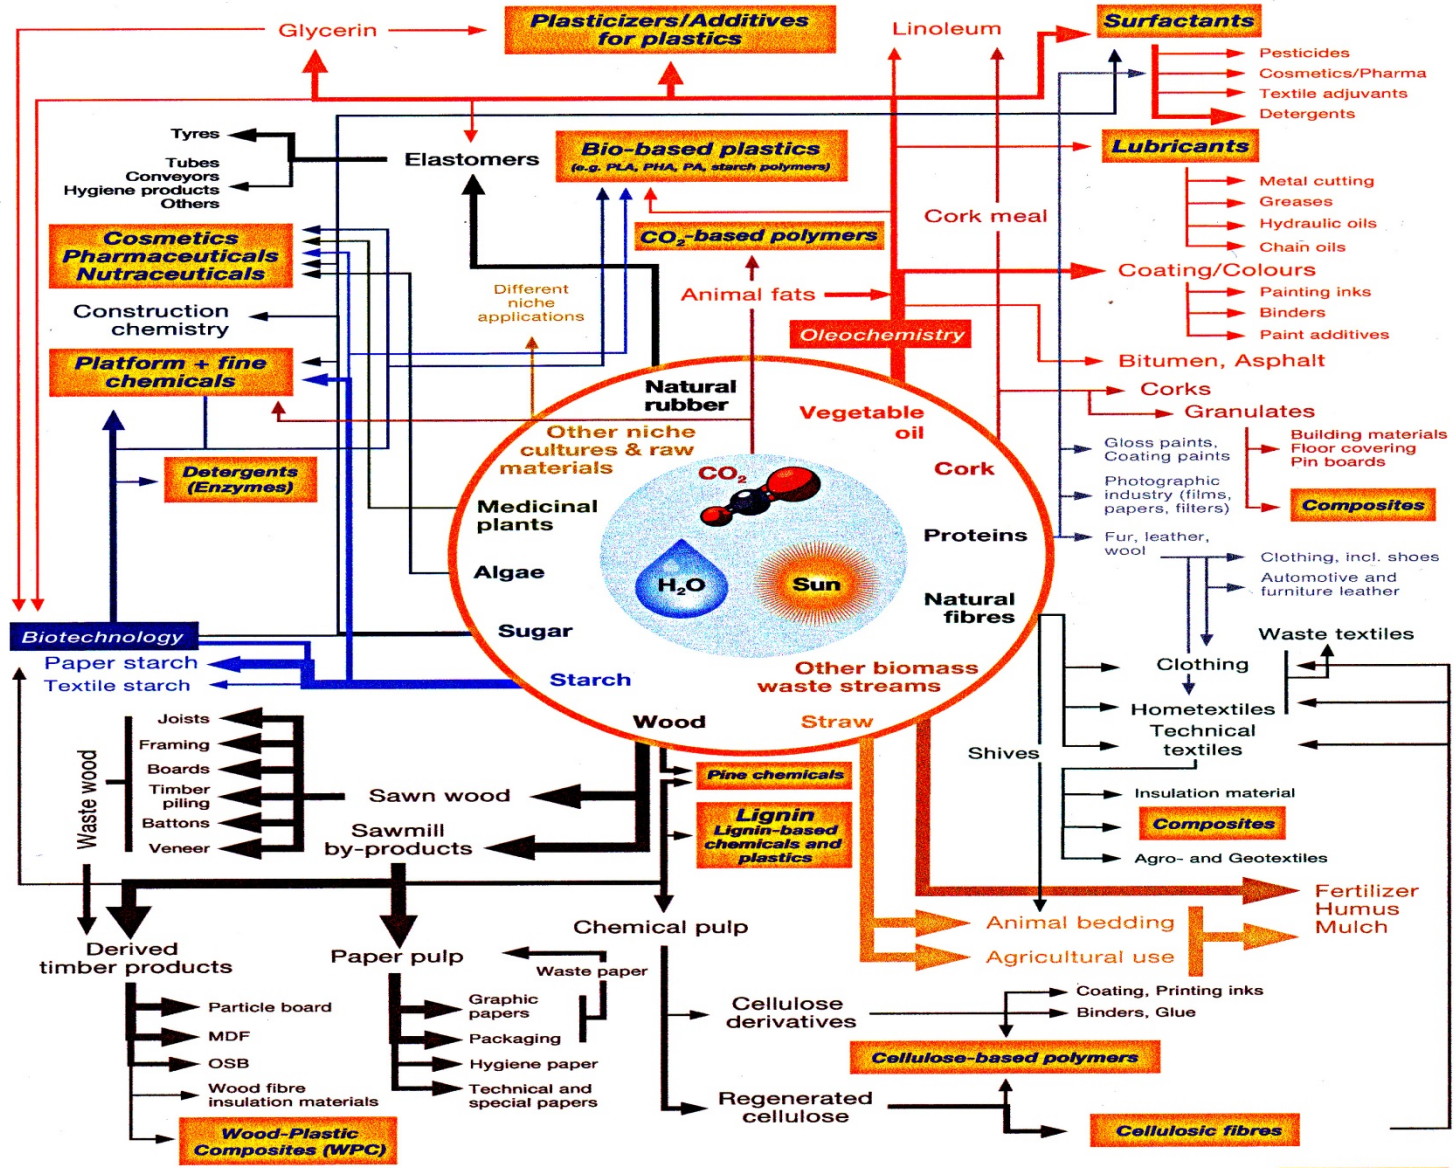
Glycerin

Plasticizers/Additives for plastics

Linoleum

Surfactants

Pesticides
Cosmetics/Pharma
Textile adjuvants
Detergents

Tyres
Tubes
Conveyors
Hygiene products
Others

Elastomers

Bio-based plastics
(e.g. PLA, PHA, PA, starch polymers)

Lubricants

Metal cutting
Greases
Hydraulic oils
Chain oils

Cork meal

Cosmetics
Pharmaceuticals
Nutraceuticals

$CO_2$-based polymers

Coating/Colours

Painting inks
Binders
Paint additives

Construction chemistry

Different niche applications

Animal fats

Oleochemistry

Platform + fine chemicals

Bitumen, Asphalt

Corks

Granulates

Natural rubber

Vegetable oil

Other niche cultures & raw materials

Gloss paints, Coating paints

Building materials
Floor covering
Pin boards

Detergents (Enzymes)

$CO_2$

Cork

Photographic industry (films, papers, filters)

Composites

Medicinal plants

Proteins

Fur, leather, wool

Clothing, incl. shoes
Automotive and furniture leather

Algae

$H_2O$

Sun

Natural fibres

Biotechnology

Sugar

Waste textiles

Paper starch
Textile starch

Starch

Other biomass waste streams

Clothing

Hometextiles

Technical textiles

Wood

Straw

Joists
Framing
Boards
Timber piling
Battons
Veneer

Waste wood

Shives

Pine chemicals

Sawn wood

Lignin
Lignin-based chemicals and plastics

Insulation material

Composites

Sawmill by-products

Agro- and Geotextiles

Fertilizer
Humus
Mulch

Animal bedding

Chemical pulp

Agricultural use

Derived timber products

Paper pulp

Waste paper

Particle board
MDF
OSB
Wood fibre insulation materials

Graphic papers
Packaging
Hygiene paper
Technical and special papers

Cellulose derivatives

Coating, Printing inks
Binders, Glue

Cellulose-based polymers

Regenerated cellulose

Wood-Plastic Composites (WPC)

Cellulosic fibres